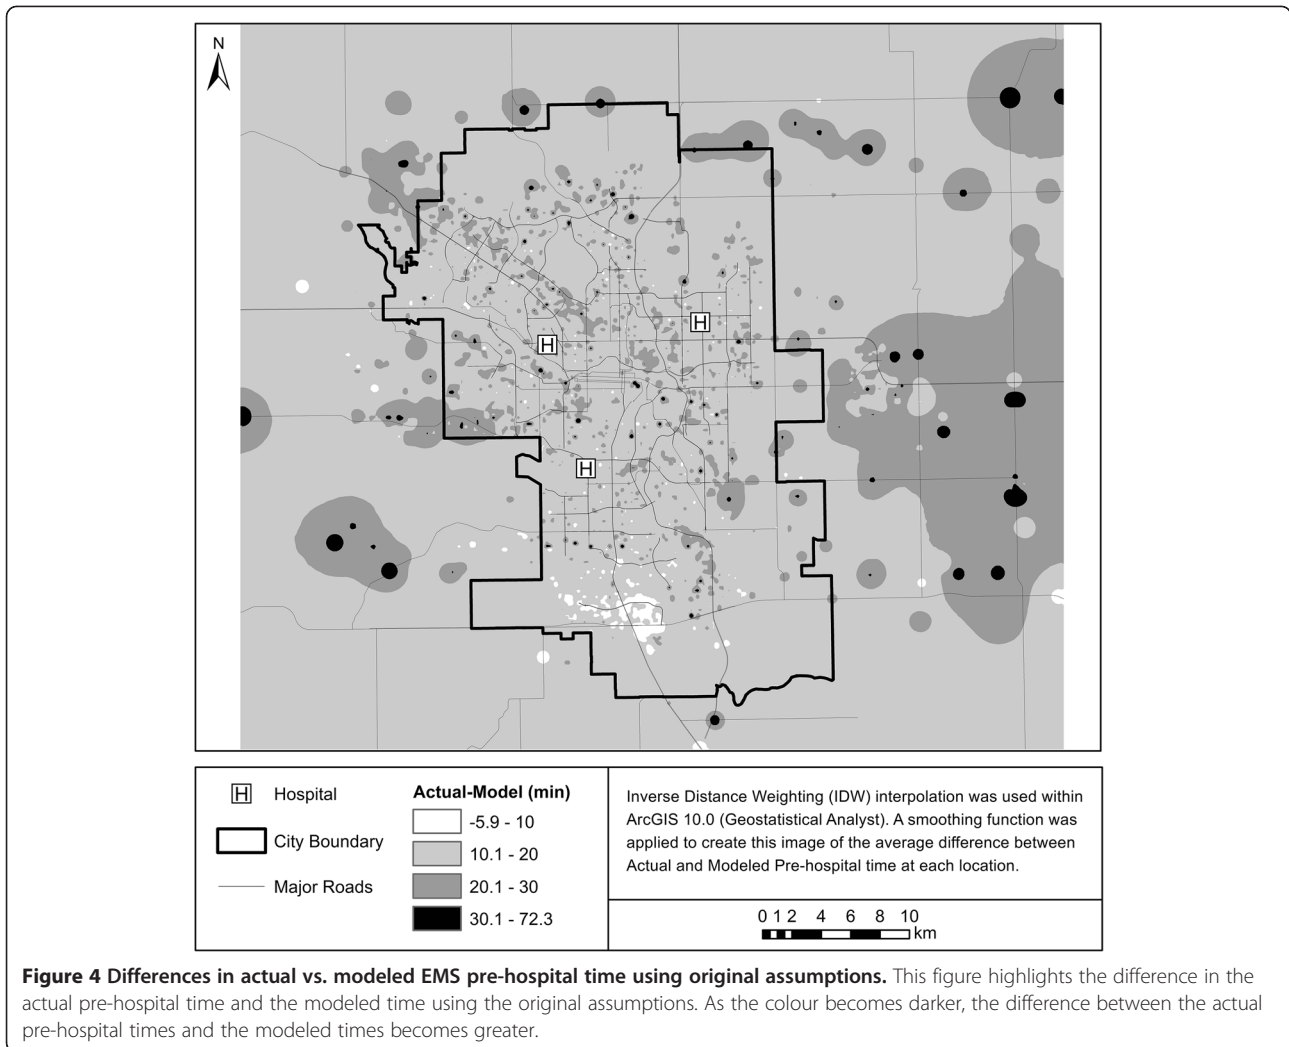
N

H

H

H

H Hospital

City Boundary

Major Roads

Actual-Model (min)

-5.9 - 10

10.1 - 20

20.1 - 30

30.1 - 72.3

Inverse Distance Weighting (IDW) interpolation was used within ArcGIS 10.0 (Geostatistical Analyst). A smoothing function was applied to create this image of the average difference between Actual and Modeled Pre-hospital time at each location.

0 1 2 4 6 8 10 km

**Figure 4 Differences in actual vs. modeled EMS pre-hospital time using original assumptions.** This figure highlights the difference in the actual pre-hospital time and the modeled time using the original assumptions. As the colour becomes darker, the difference between the actual pre-hospital times and the modeled times becomes greater.